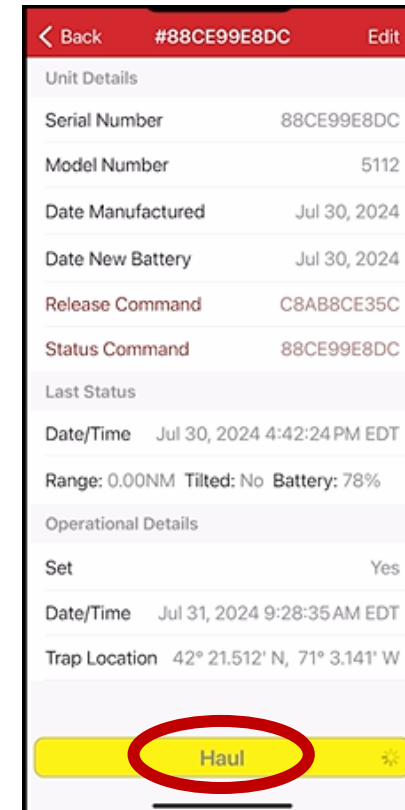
< Back #88CE99E8DC Edit

Unit Details

Serial Number 88CE99E8DC

Model Number 5112

Date Manufactured Jul 30, 2024

Date New Battery Jul 30, 2024

Release Command C8AB8CE35C

Status Command 88CE99E8DC

Last Status

Date/Time Jul 30, 2024 4:42:24 PM EDT

Range: 0.00NM Tilted: No Battery: 78%

Operational Details

Set Yes

Date/Time Jul 31, 2024 9:28:35 AM EDT

Trap Location 42° 21.512' N, 71° 3.141' W

Haul